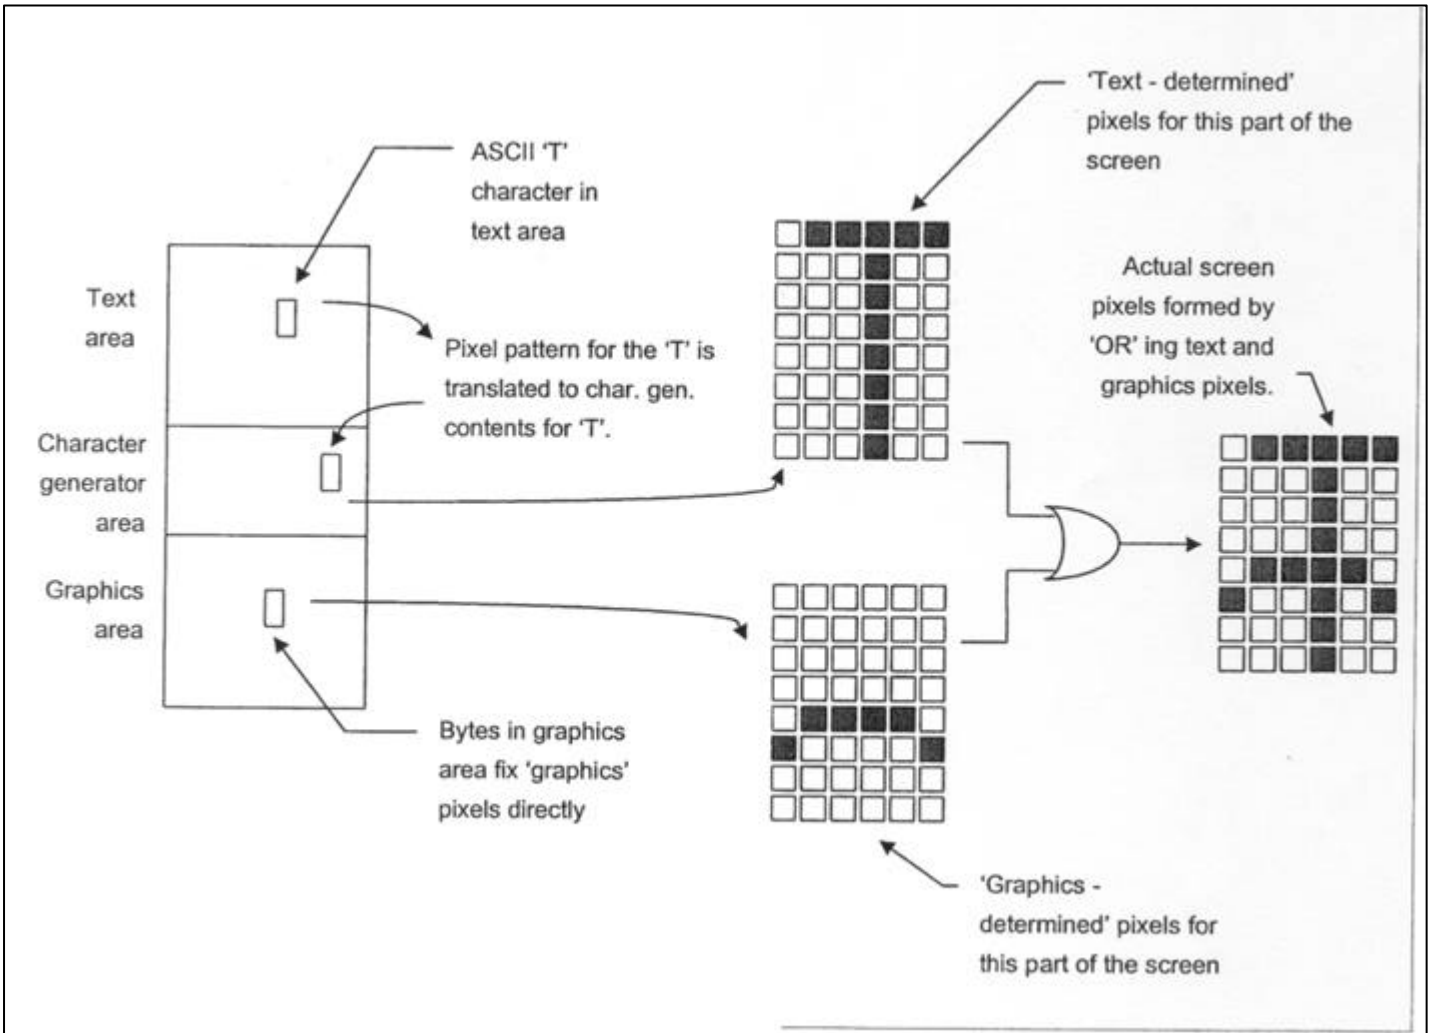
'Text - determined' pixels for this part of the screen

ASCII 'T' character in text area

Text area

Character generator area

Graphics area

Pixel pattern for the 'T' is translated to char. gen. contents for 'T'.

Actual screen pixels formed by 'OR' ing text and graphics pixels.

Bytes in graphics area fix 'graphics' pixels directly

'Graphics - determined' pixels for this part of the screen